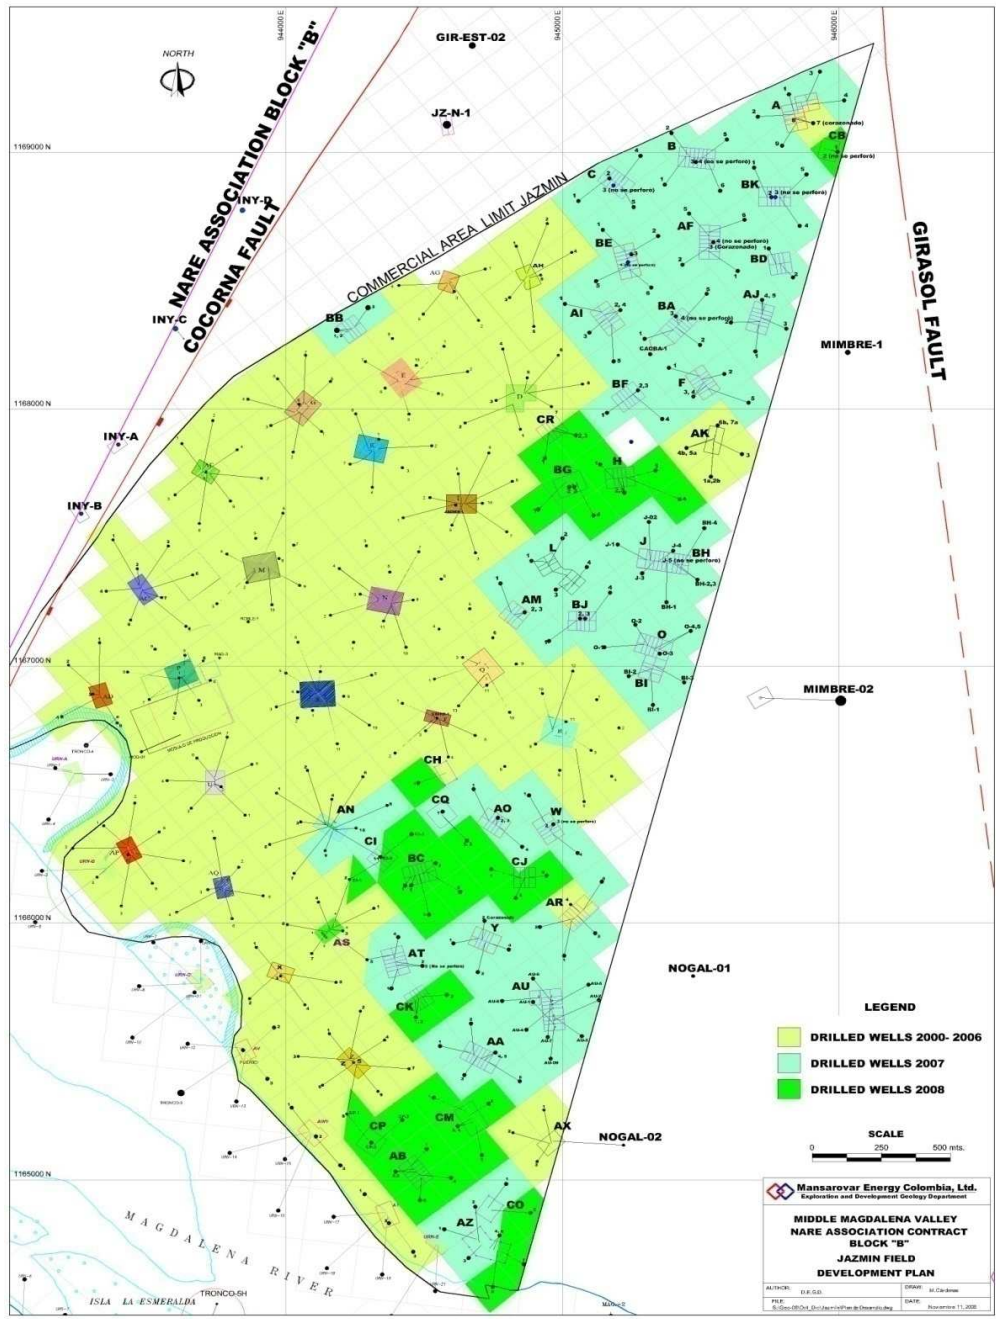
NORTH

944000 E

945000 E

946000 E

GIR-EST-02

JZ-N-1

1169000 N

NARE ASSOCIATION BLOCK "B"

INY-D

COCORNA FAULT

INY-C

COMMERCIAL AREA LIMIT JAZMIN

GIRASOL FAULT

MIMBRE-1

1168000 N

INY-A

INY-B

1167000 N

MIMBRE-02

A
CB
B
C
BK
BE
AF
BD
AI
BA
AJ
AG
AH
BB
E
D
BF
F
G
CR
K
AK
BG
H
L
J
BH
M
N
AM
BJ
O
BI
Q
AN
CH
CQ
AO
W
CI
BC
CJ
AR
AP
AQ
AS
AT
Y
AU
CK
AA
CP
CM
AX
AB
AZ
CO

1166000 N

NOGAL-01

NOGAL-02

1165000 N

LEGEND

DRILLED WELLS 2000- 2006

DRILLED WELLS 2007

DRILLED WELLS 2008

SCALE

0 250 500 mts.

MAGDALENA RIVER

ISLA LA ESMERALDA

TRONCO-SH

Mansarovar Energy Colombia, Ltd.
Exploration and Development Geology Department

MIDDLE MAGDALENA VALLEY
NARE ASSOCIATION CONTRACT
BLOCK "B"
JAZMIN FIELD
DEVELOPMENT PLAN

AUTHOR: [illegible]
DRAW: M. Cardenas
FILE: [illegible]
DATE: Noviembre 11, 2008